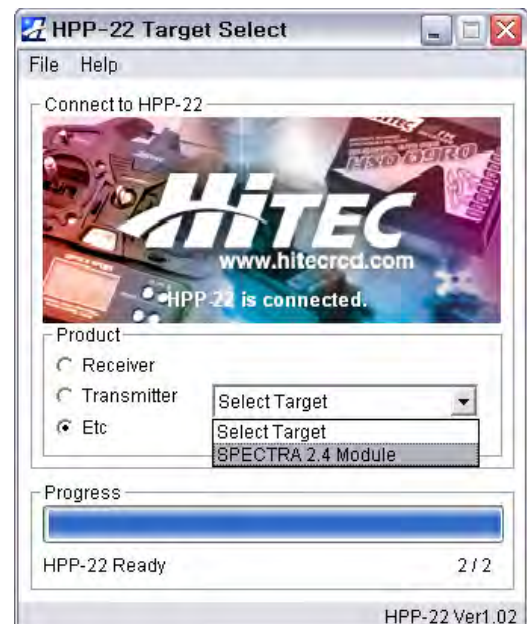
HPP-22 Target Select

File Help

Connect to HPP-22

HiTEC

www.hitecrcd.com

HPP-22 is connected.

Product

Receiver

Transmitter

Etc

Select Target

Select Target

SPECTRA 2.4 Module

Progress

HPP-22 Ready

2 / 2

HPP-22 Ver1.02